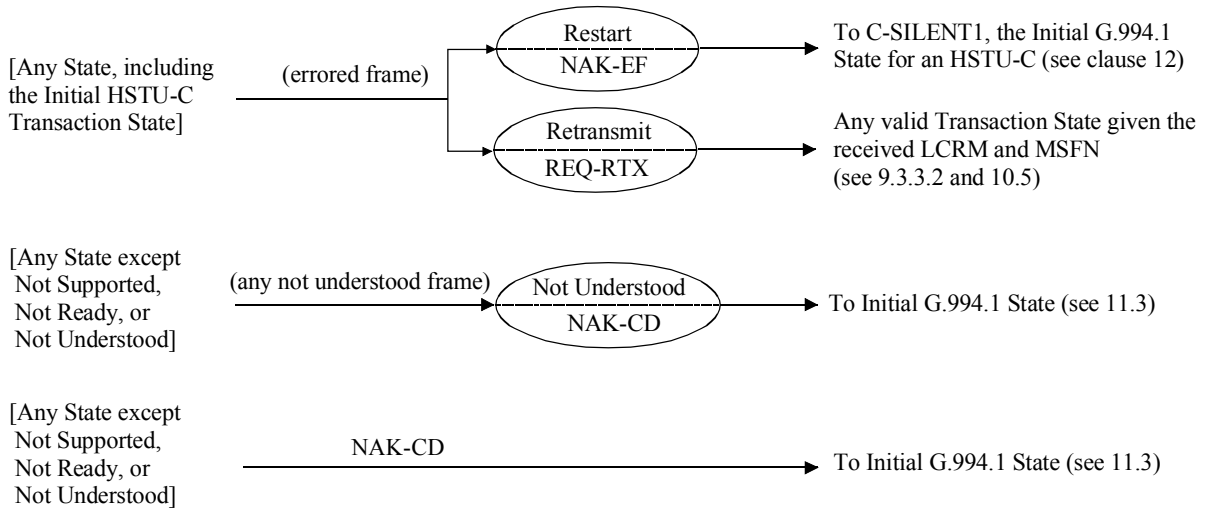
[Any State, including the Initial HSTU-C Transaction State]

(errored frame)

Restart

NAK-EF

To C-SILENT1, the Initial G.994.1 State for an HSTU-C (see clause 12)

Retransmit

REQ-RTX

Any valid Transaction State given the received LCRM and MSFN (see 9.3.3.2 and 10.5)

[Any State except Not Supported, Not Ready, or Not Understood]

(any not understood frame)

Not Understood

NAK-CD

To Initial G.994.1 State (see 11.3)

[Any State except Not Supported, Not Ready, or Not Understood]

NAK-CD

To Initial G.994.1 State (see 11.3)